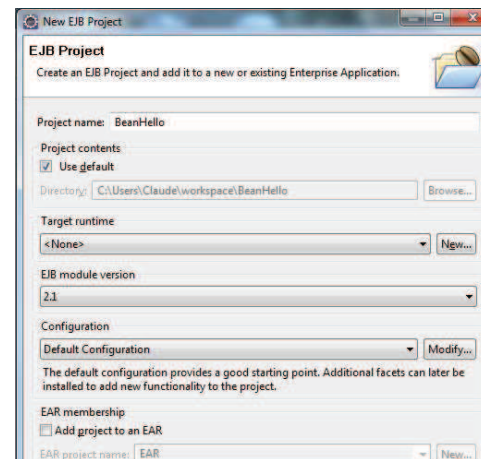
New EJB Project

EJB Project

Create an EJB Project and add it to a new or existing Enterprise Application.

Project name: BeanHello

Project contents

Use default

Directory: C:\Users\Claude\workspace\BeanHello

Browse...

Target runtime

<None>

New...

EJB module version

2.1

Configuration

Default Configuration

Modify...

The default configuration provides a good starting point. Additional facets can later be installed to add new functionality to the project.

EAR membership

Add project to an EAR

EAR project name: EAR

New...